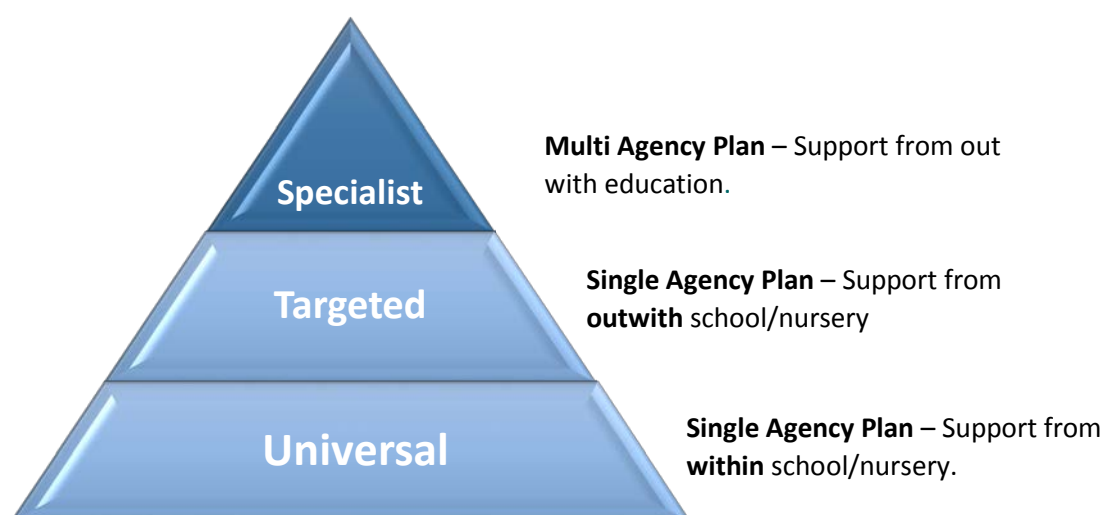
Specialist

Multi Agency Plan – Support from out with education.

Targeted

Single Agency Plan – Support from outwith school/nursery

Universal

Single Agency Plan – Support from within school/nursery.